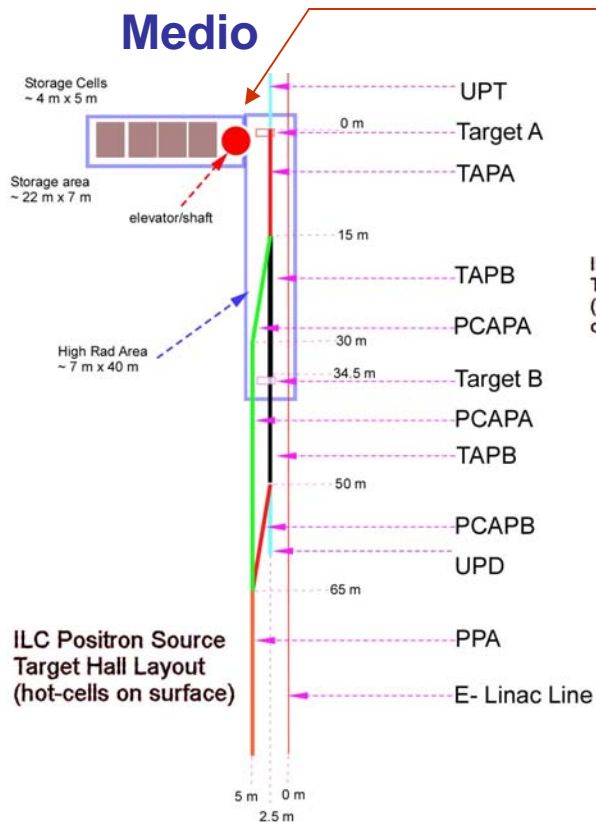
Medio

Storage Cells
~ 4 m x 5 m

Storage area
~ 22 m x 7 m

elevator/shaft

High Rad Area
~ 7 m x 40 m

UPT
0 m
Target A
TAPA
15 m
TAPB
PCAPA
30 m
34.5 m
Target B
PCAPA
TAPB
50 m
PCAPB
UPD
65 m
PPA
E- Linac Line

ILC Positron Source
Target Hall Layout
(hot-cells on surface)

5 m
0 m
2.5 m

I
T
(
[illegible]